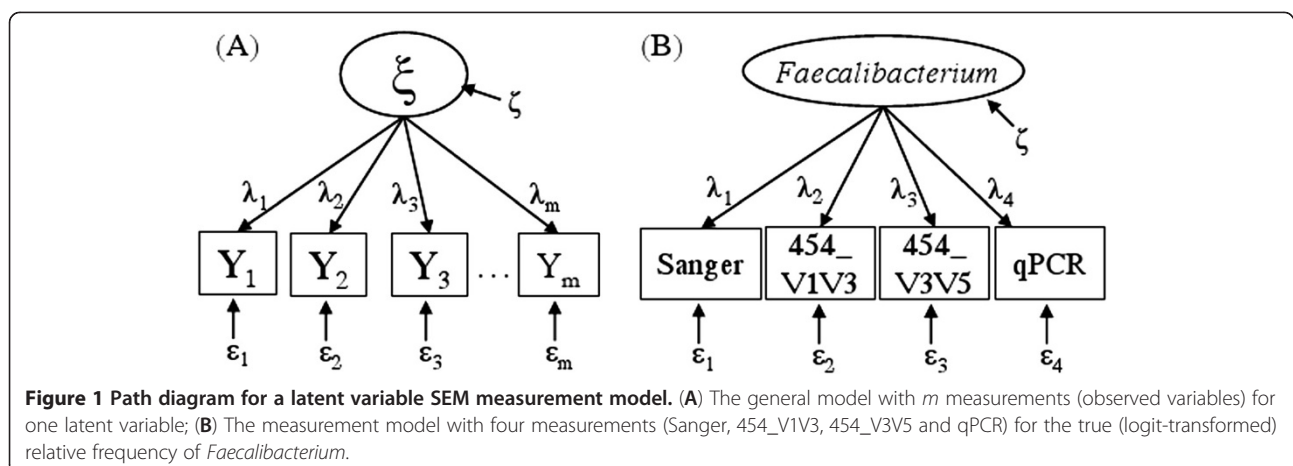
(A)

$\xi$

$\zeta$

$\lambda_1$ $\lambda_2$ $\lambda_3$ $\lambda_m$

$Y_1$ $Y_2$ $Y_3$ … $Y_m$

$\varepsilon_1$ $\varepsilon_2$ $\varepsilon_3$ $\varepsilon_m$

(B)

Faecalibacterium

$\zeta$

$\lambda_1$ $\lambda_2$ $\lambda_3$ $\lambda_4$

Sanger | 454_ V1V3 | 454_ V3V5 | qPCR

$\varepsilon_1$ $\varepsilon_2$ $\varepsilon_3$ $\varepsilon_4$

**Figure 1 Path diagram for a latent variable SEM measurement model.** (**A**) The general model with *m* measurements (observed variables) for one latent variable; (**B**) The measurement model with four measurements (Sanger, 454_V1V3, 454_V3V5 and qPCR) for the true (logit-transformed) relative frequency of *Faecalibacterium*.